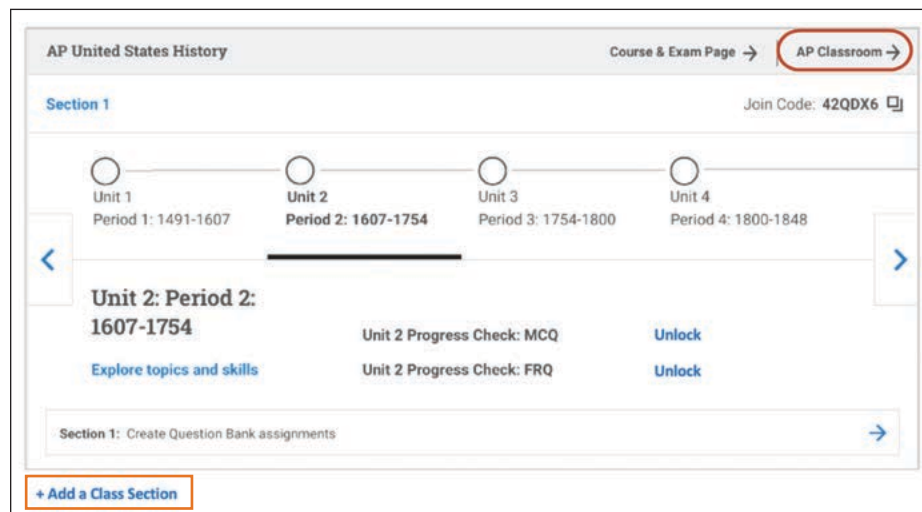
AP United States History

Course & Exam Page →

AP Classroom →

Section 1

Join Code: 42QDX6

Unit 1
Period 1: 1491-1607

Unit 2
Period 2: 1607-1754

Unit 3
Period 3: 1754-1800

Unit 4
Period 4: 1800-1848

Unit 2: Period 2: 1607-1754

Explore topics and skills

Unit 2 Progress Check: MCQ

Unlock

Unit 2 Progress Check: FRQ

Unlock

Section 1: Create Question Bank assignments

+ Add a Class Section